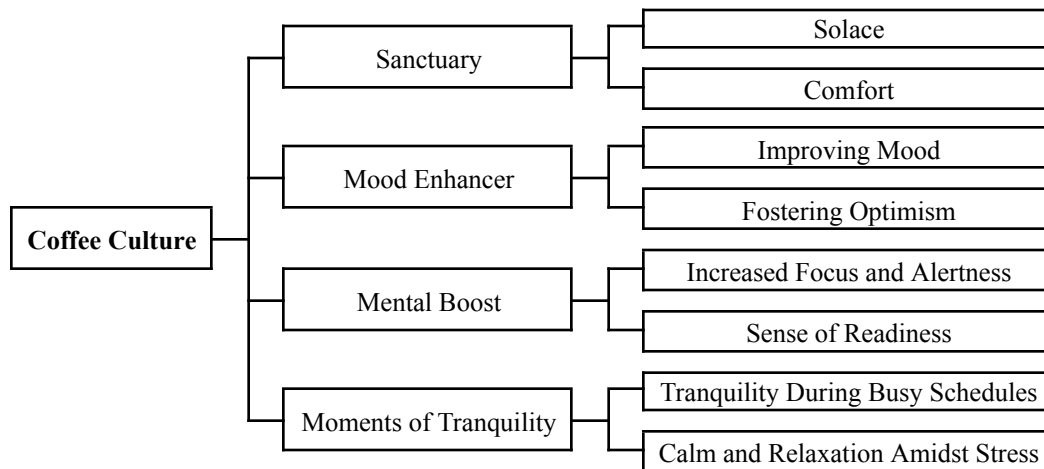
Coffee Culture

Sanctuary

Solace

Comfort

Mood Enhancer

Improving Mood

Fostering Optimism

Mental Boost

Increased Focus and Alertness

Sense of Readiness

Moments of Tranquility

Tranquility During Busy Schedules

Calm and Relaxation Amidst Stress